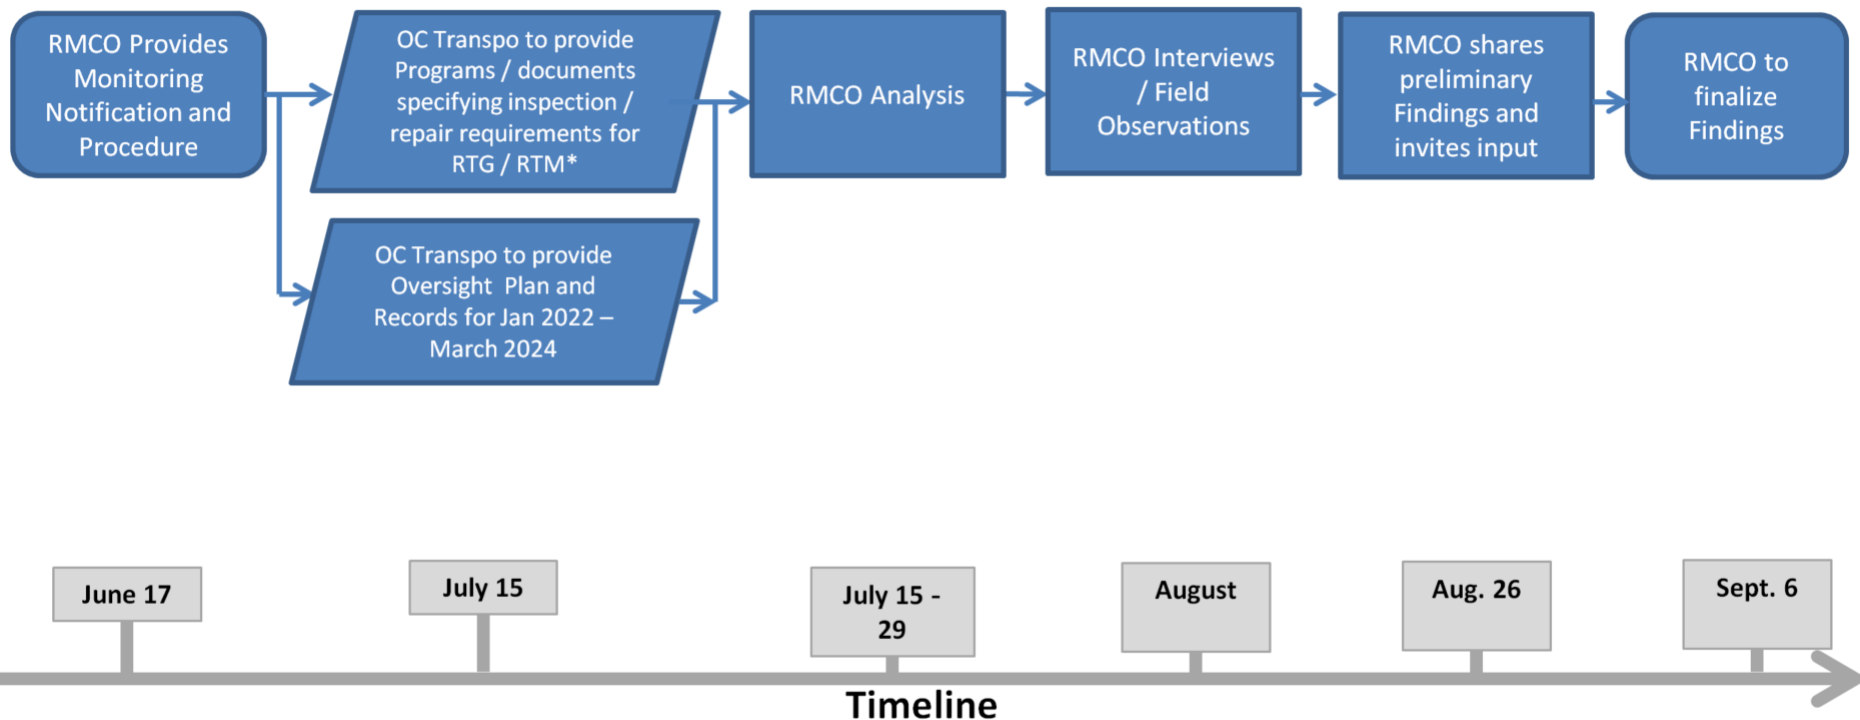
RMCO Provides Monitoring Notification and Procedure

OC Transpo to provide Programs / documents specifying inspection / repair requirements for RTG / RTM*

OC Transpo to provide Oversight Plan and Records for Jan 2022 – March 2024

RMCO Analysis

RMCO Interviews / Field Observations

RMCO shares preliminary Findings and invites input

RMCO to finalize Findings

June 17

July 15

July 15 - 29

August

Aug. 26

Sept. 6

Timeline